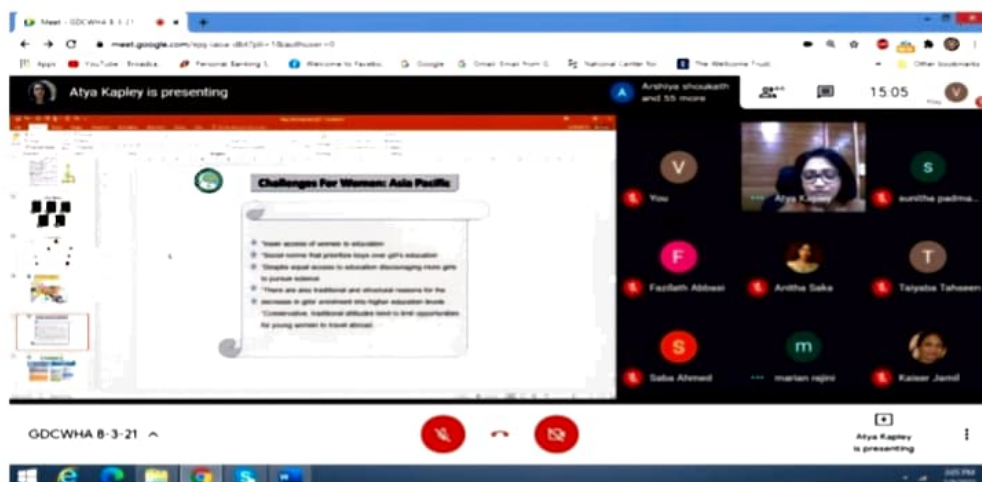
Meet - GDCWHA 8-3-21

meet.google.com/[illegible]

Apps YouTube Broadca... Personal Banking L... Welcome to Facebo... Google Gmail: Email from G... National Center for... The Wellcome Trust Other bookmarks

Atya Kapley is presenting

Arshiya shoukath and 55 more

15:05

Challenges For Women: Asia Pacific

*lower access of women to education
*Social norms that prioritize boys over girl's education
*Despite equal access to education discouraging more girls to pursue science
*There are also traditional and structural reasons for the decrease in girls' enrolment into higher education levels
*Conservative, traditional attitudes tend to limit opportunities for young women to travel abroad.

V You

Atya Kapley

S sunitha padma...

F Fazilath Abbasi

Anitha Saka

T Taiyaba Tahseen

S Saba Ahmed

m marian rajini

Kaiser Jamil

GDCWHA 8-3-21

Atya Kapley is presenting